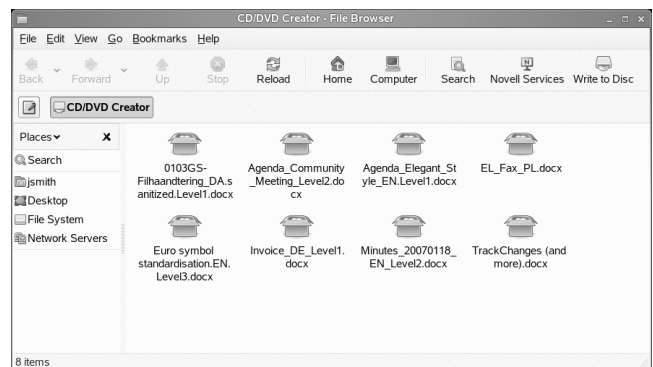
CD/DVD Creator - File Browser

File Edit View Go Bookmarks Help

Back Forward Up Stop Reload Home Computer Search Novell Services Write to Disc

CD/DVD Creator

Places ✕

Search
jsmith
Desktop
File System
Network Servers

0103GS-Filhaandtering_DA.sanitized.Level1.docx

Agenda_Community_Meeting_Level2.docx

Agenda_Elegant_Style_EN.Level1.docx

EL_Fax_PL.docx

Euro symbol standardisation.EN.Level3.docx

Invoice_DE_Level1.docx

Minutes_20070118_EN_Level2.docx

TrackChanges (and more).docx

8 items